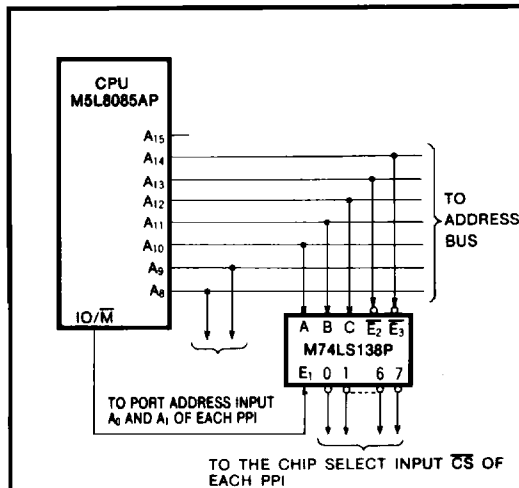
CPU
M5L8085AP

$A_{15}$
$A_{14}$
$A_{13}$
$A_{12}$
$A_{11}$
$A_{10}$
$A_9$
$A_8$

$IO/\overline{M}$

TO ADDRESS BUS

A B C $\overline{E_2}$ $\overline{E_3}$
M74LS138P
$E_1$ 0 1 6 7

TO PORT ADDRESS INPUT $A_0$ AND $A_1$ OF EACH PPI

TO THE CHIP SELECT INPUT $\overline{CS}$ OF EACH PPI